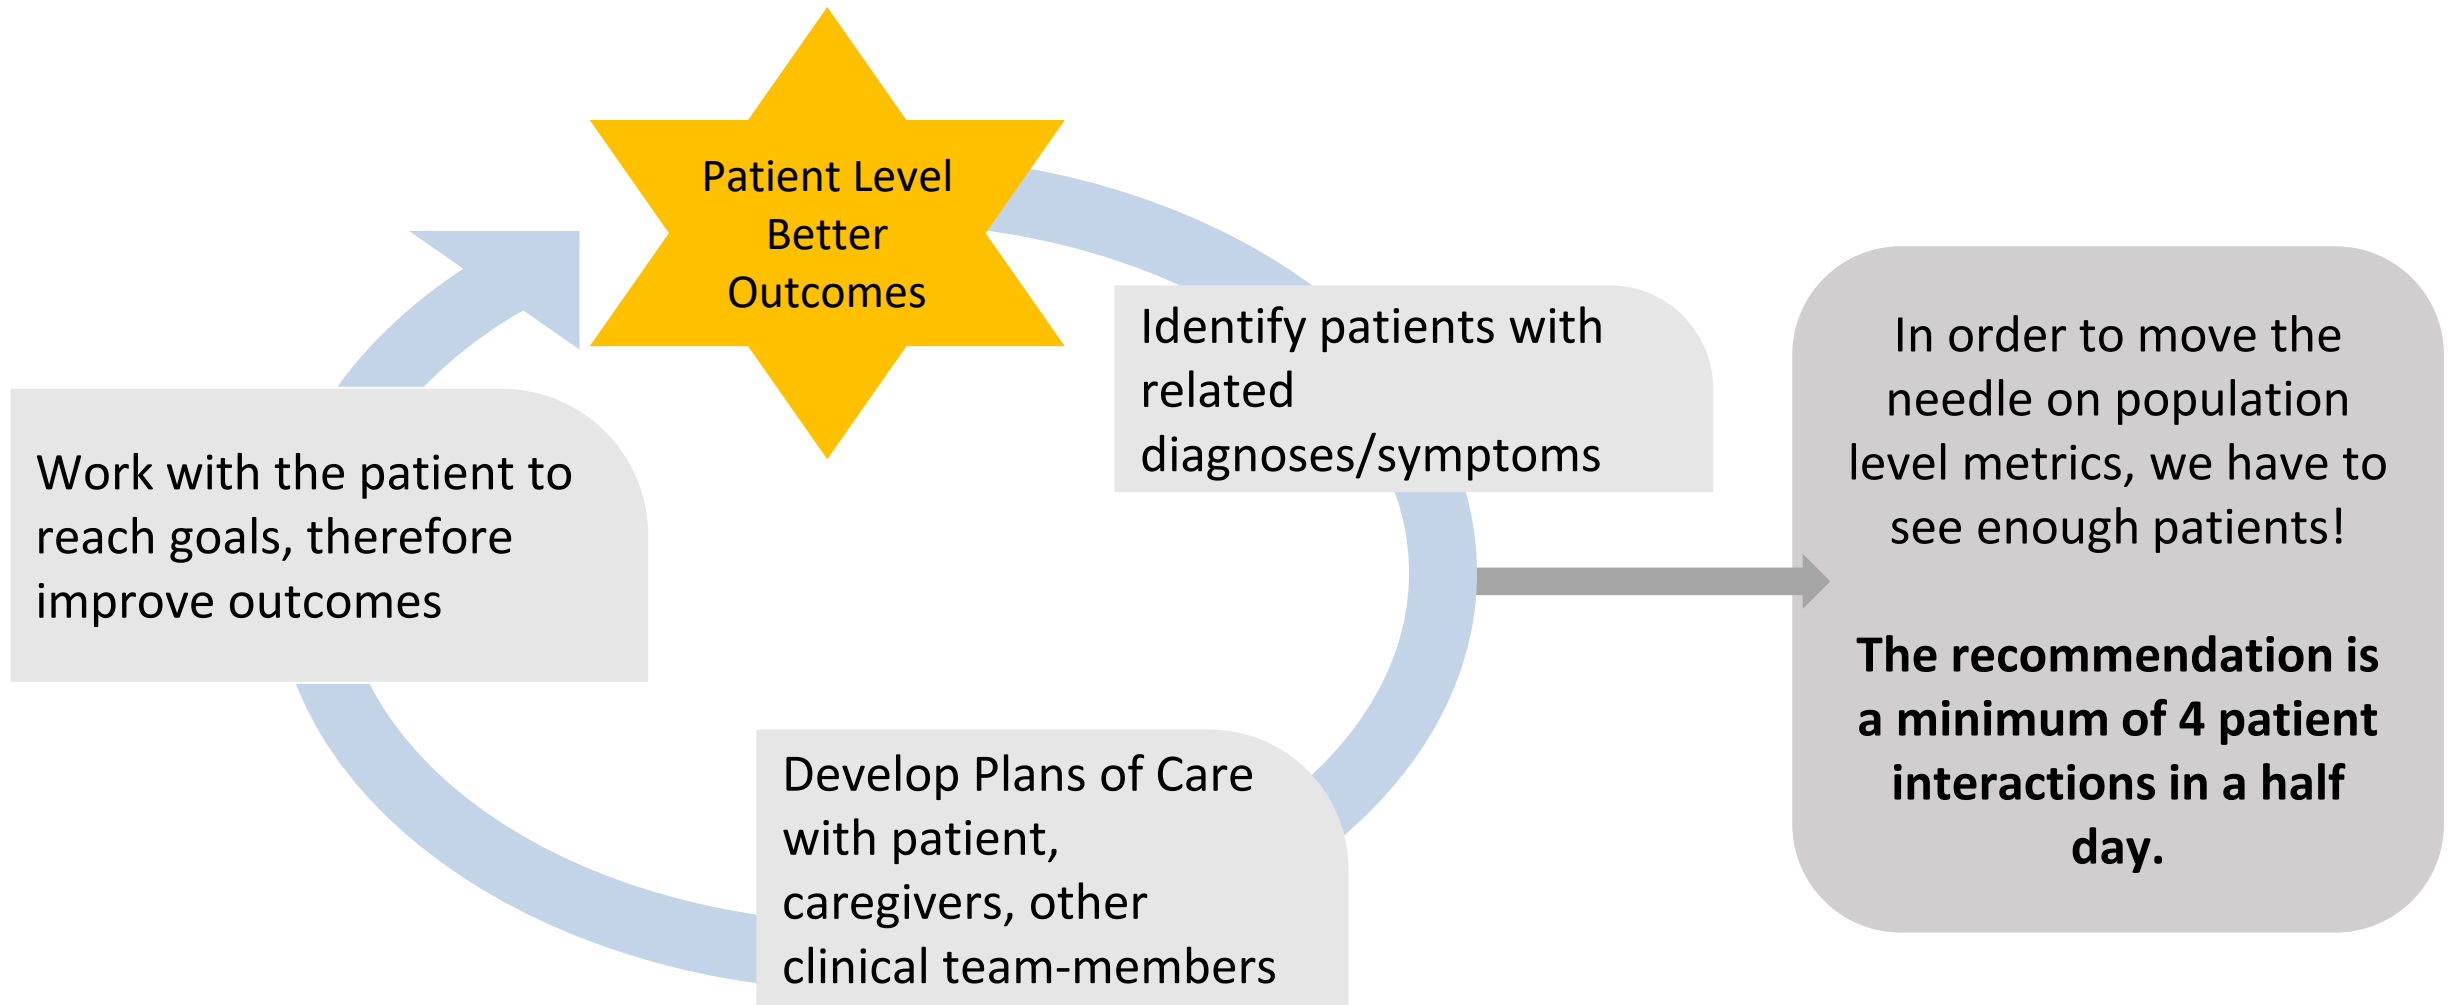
Patient Level Better Outcomes

Identify patients with related diagnoses/symptoms

Develop Plans of Care with patient, caregivers, other clinical team-members

Work with the patient to reach goals, therefore improve outcomes

In order to move the needle on population level metrics, we have to see enough patients!

**The recommendation is a minimum of 4 patient interactions in a half day.**